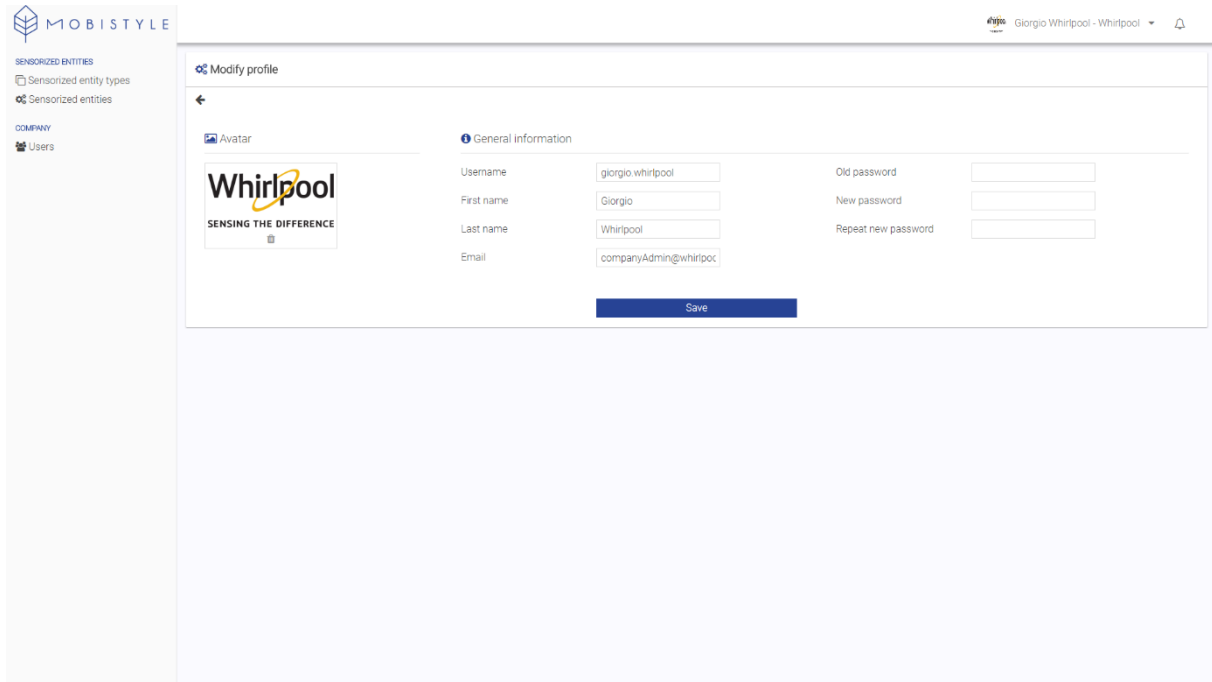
MOBISTYLE

Giorgio Whirlpool - Whirlpool

SENSORIZED ENTITIES
Sensorized entity types
Sensorized entities

COMPANY
Users

Modify profile

Avatar

Whirlpool
SENSING THE DIFFERENCE

General information

Username giorgio.whirlpool
First name Giorgio
Last name Whirlpool
Email companyAdmin@whirlpoc

Old password
New password
Repeat new password

Save